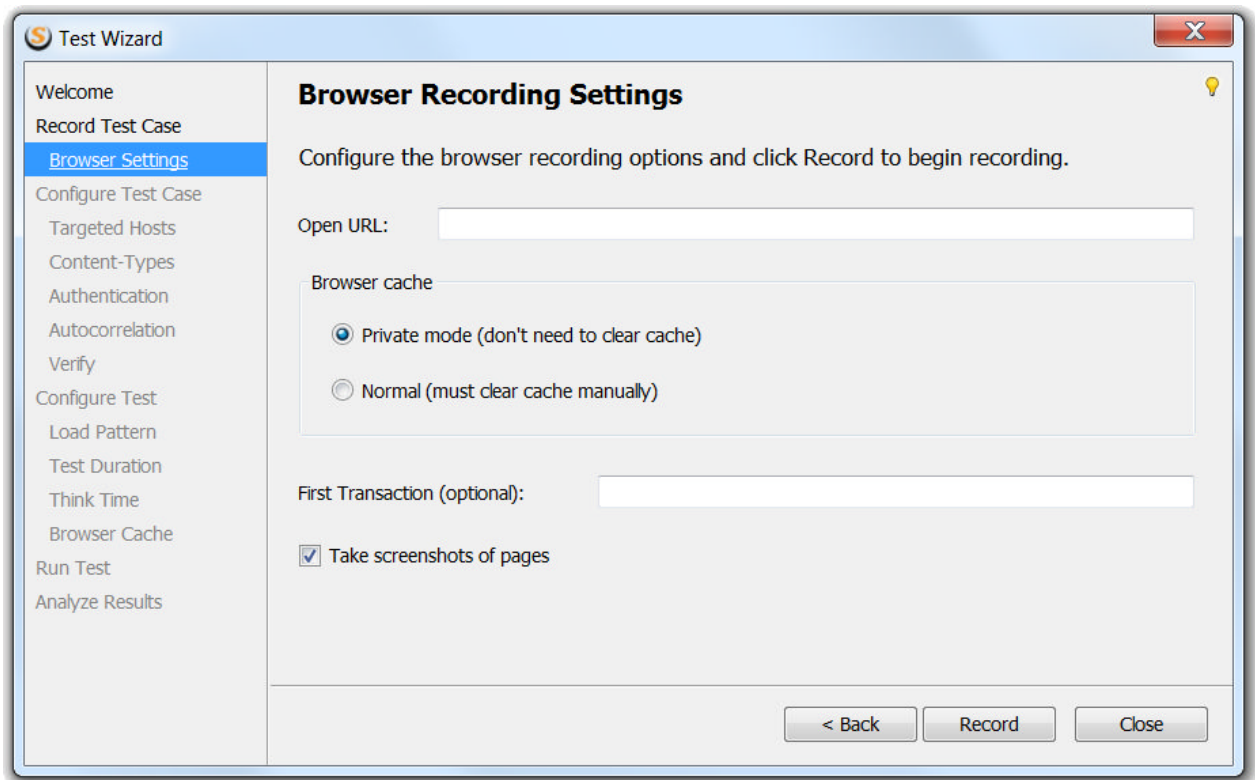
Test Wizard

Welcome
Record Test Case
Browser Settings
Configure Test Case
Targeted Hosts
Content-Types
Authentication
Autocorrelation
Verify
Configure Test
Load Pattern
Test Duration
Think Time
Browser Cache
Run Test
Analyze Results

Browser Recording Settings

Configure the browser recording options and click Record to begin recording.

Open URL:

Browser cache

Private mode (don't need to clear cache)

Normal (must clear cache manually)

First Transaction (optional):

Take screenshots of pages

< Back
Record
Close